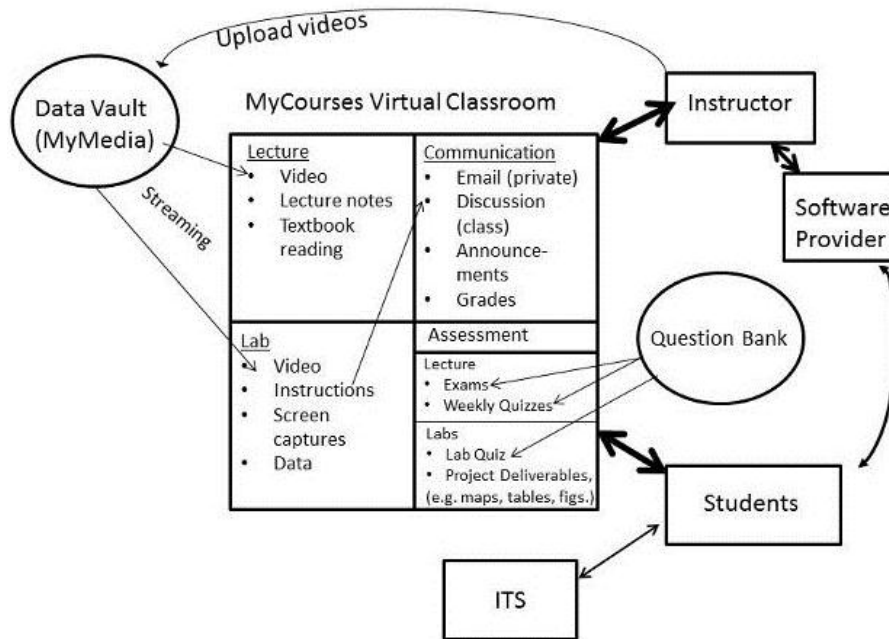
Upload videos

Data Vault (MyMedia)

MyCourses Virtual Classroom

Instructor

Lecture
• Video
• Lecture notes
• Textbook reading

Communication
• Email (private)
• Discussion (class)
• Announcements
• Grades

Streaming

Software Provider

Lab
• Video
• Instructions
• Screen captures
• Data

Assessment

Lecture
• Exams
• Weekly Quizzes

Labs
• Lab Quiz
• Project Deliverables, (e.g. maps, tables, figs.)

Question Bank

Students

ITS